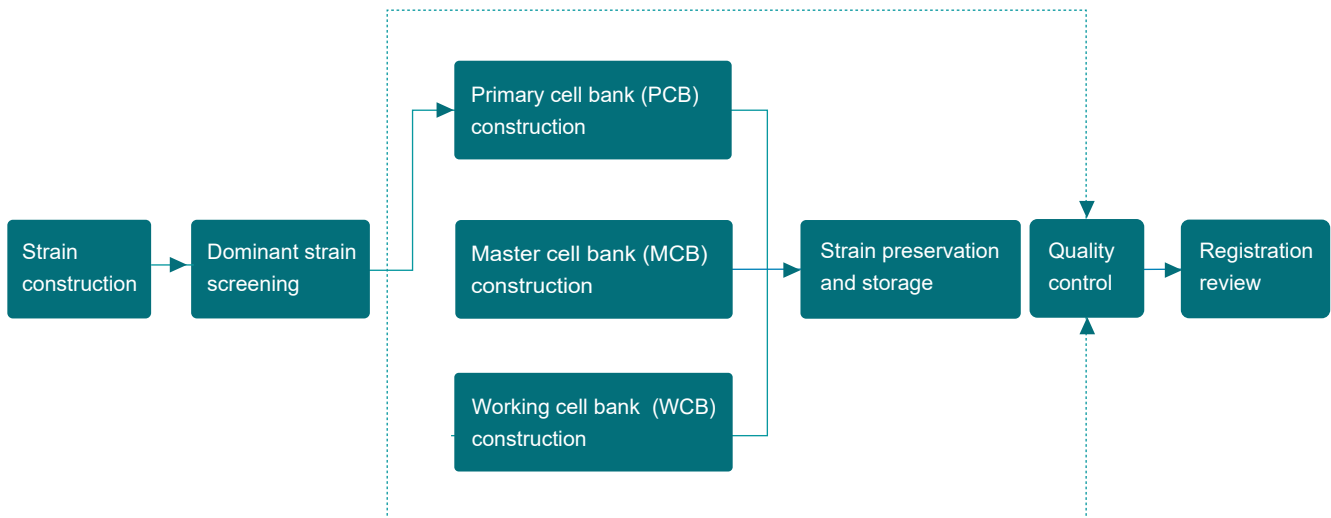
Strain construction

Dominant strain screening

Primary cell bank (PCB) construction

Master cell bank (MCB) construction

Working cell bank (WCB) construction

Strain preservation and storage

Quality control

Registration review